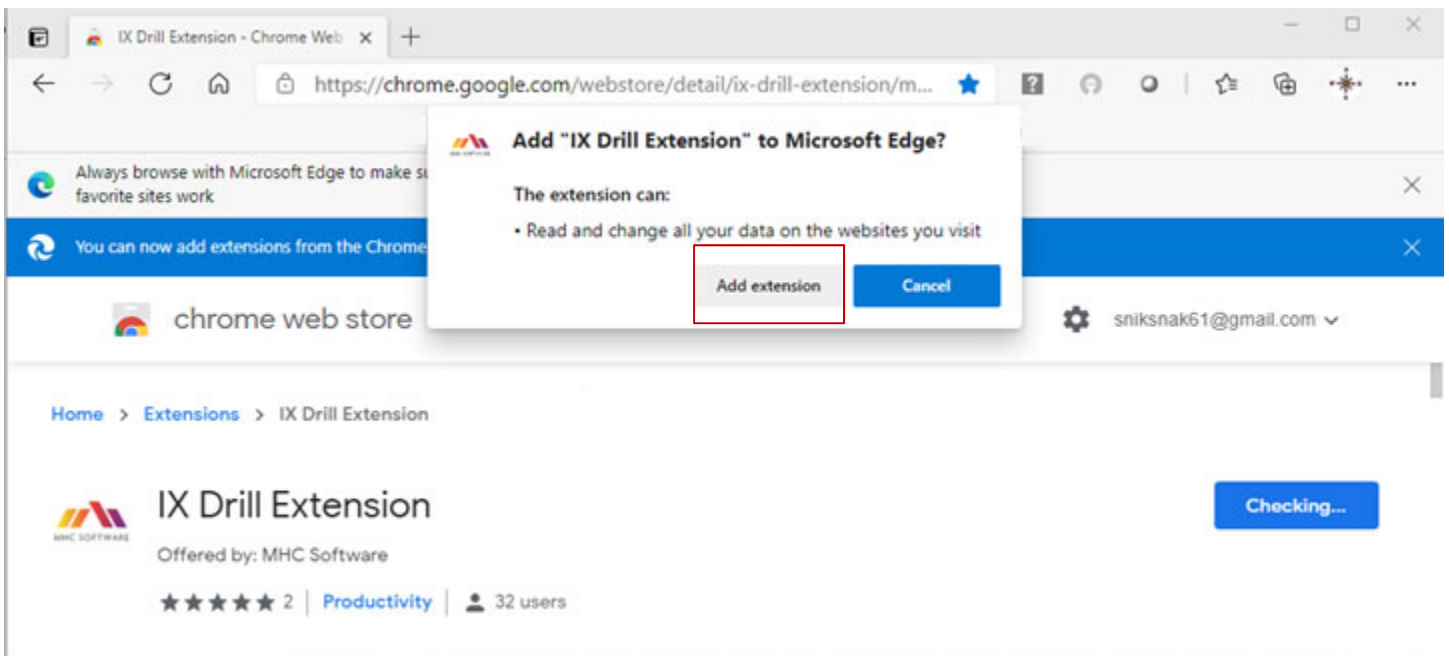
IX Drill Extension - Chrome Web ×

https://chrome.google.com/webstore/detail/ix-drill-extension/m...

Always browse with Microsoft Edge to make s
favorite sites work

You can now add extensions from the Chrome

Add "IX Drill Extension" to Microsoft Edge?

The extension can:

• Read and change all your data on the websites you visit

Add extension

Cancel

chrome web store

sniksnak61@gmail.com

Home > Extensions > IX Drill Extension

MHC SOFTWARE

IX Drill Extension

Offered by: MHC Software

2 | Productivity | 32 users

Checking...